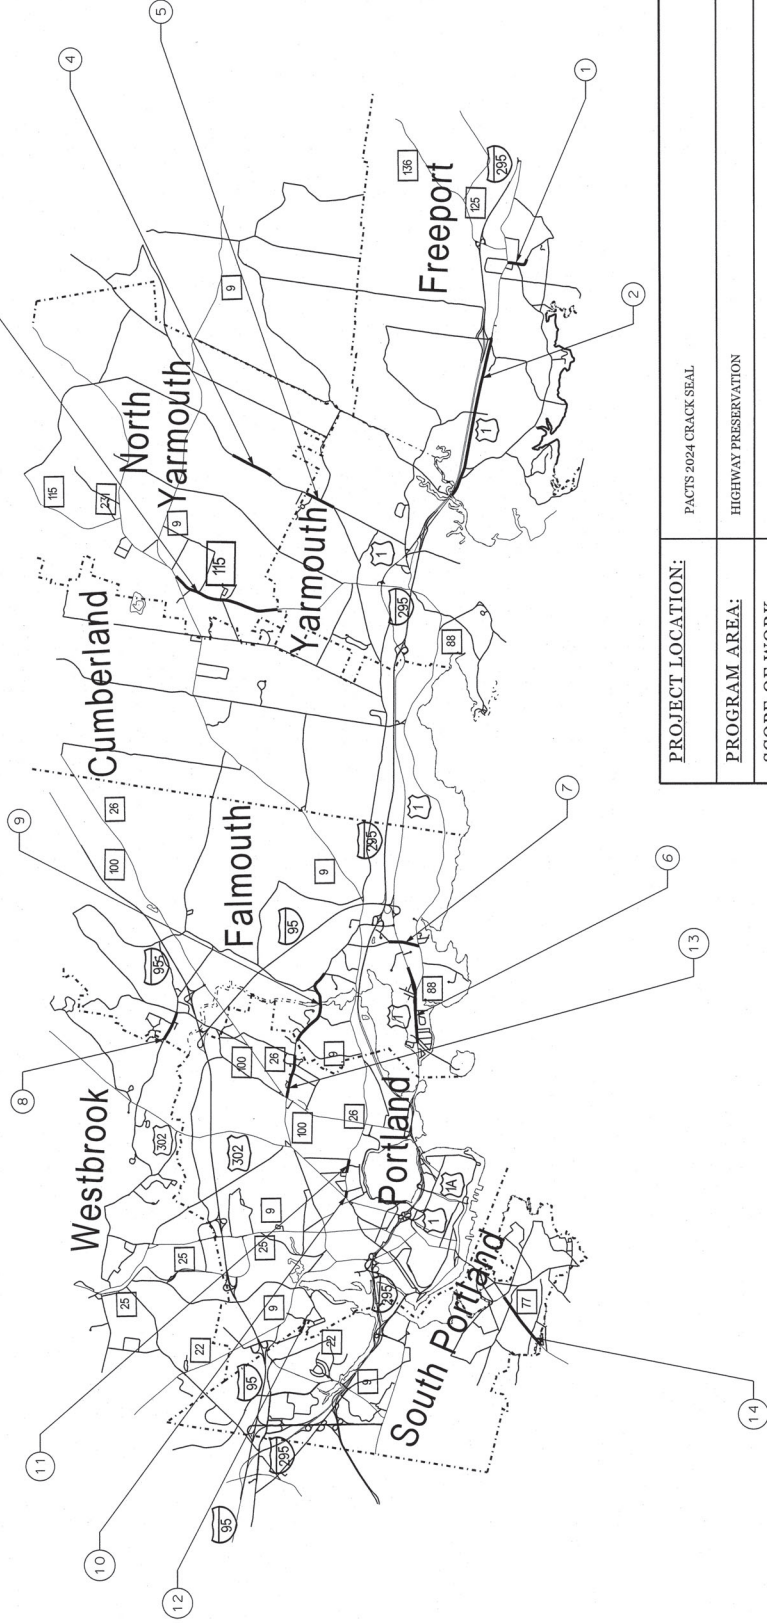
Westbrook
Portland
South Portland
Falmouth
Cumberland
Yarmouth
North Yarmouth
Freeport

1
2
4
5
6
7
8
9
10
11
12
13
14

25
25
22
22
95
95
295
295
9
9
9
302
302
100
100
26
26
1A
1
1
1
1
77
88
88
95
295
9
100
26
115
115
231
9
9
295
125
136
1
95

| PROJECT LOCATION: | PACTS 2024 CRACK SEAL |
|---|---|
| PROGRAM AREA: | HIGHWAY PRESERVATION |
| SCOPE OF WORK: | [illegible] |